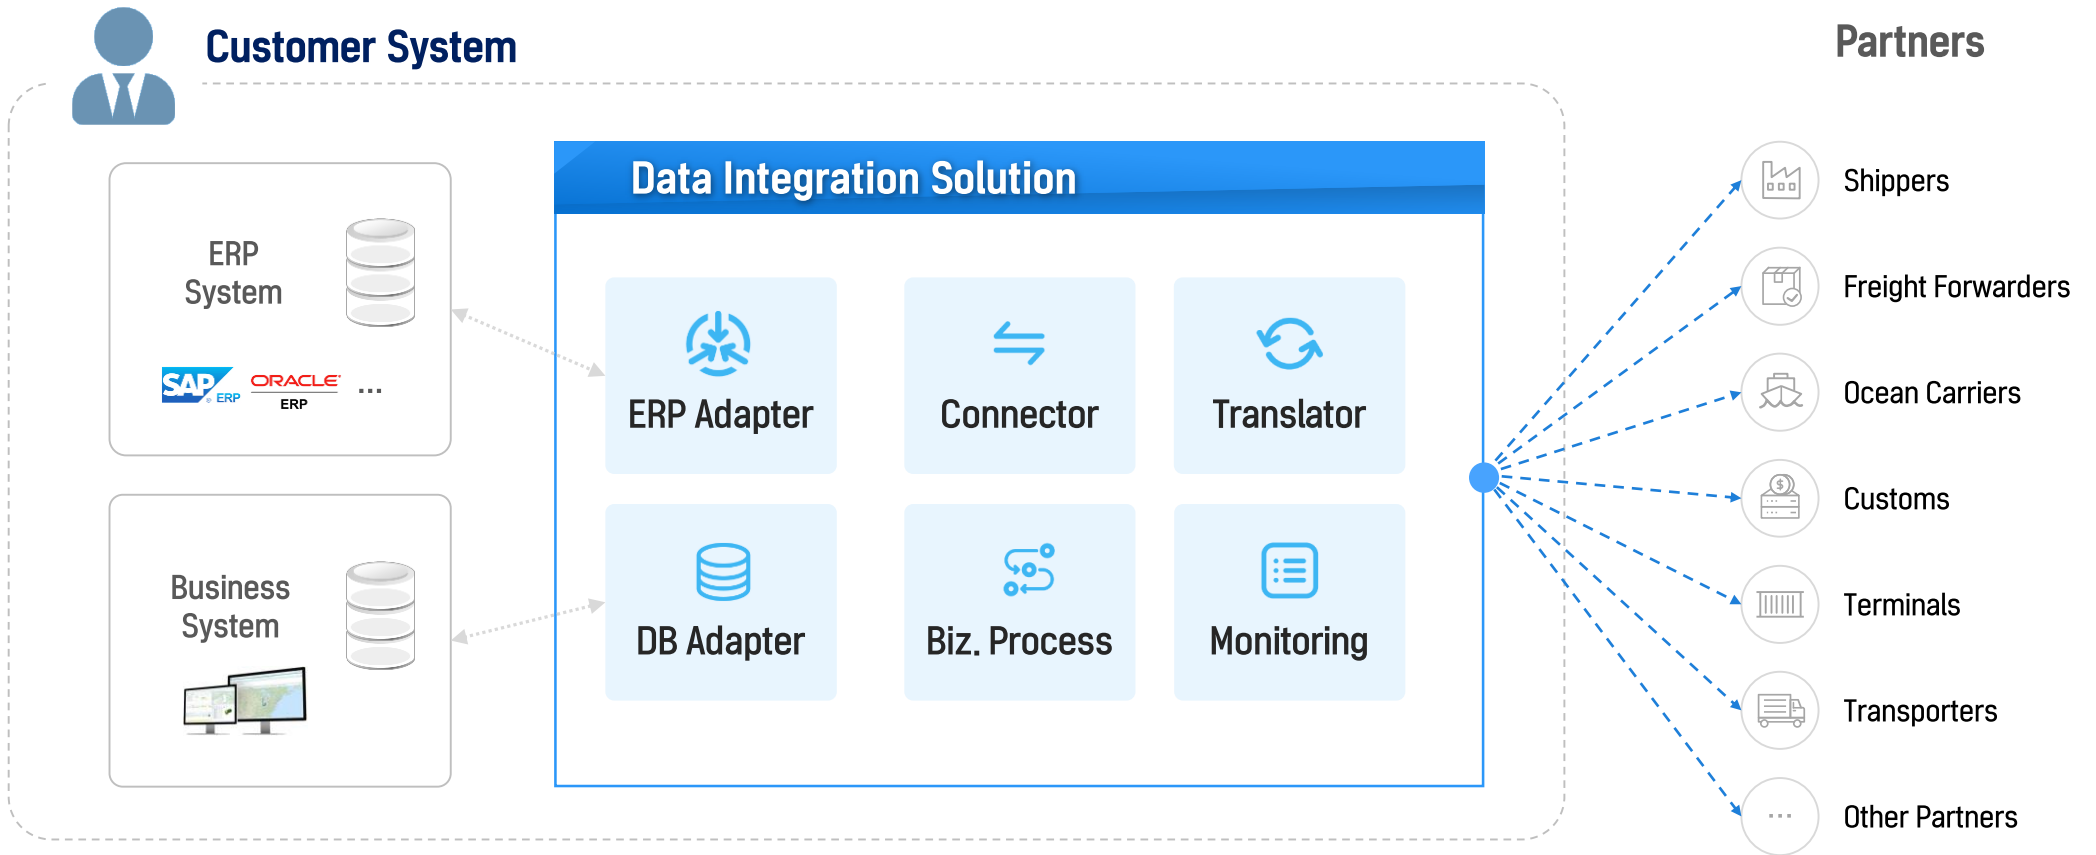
Customer System

Partners

ERP System

SAP ERP ORACLE ERP ...

Business System

Data Integration Solution

ERP Adapter

Connector

Translator

DB Adapter

Biz. Process

Monitoring

Shippers

Freight Forwarders

Ocean Carriers

Customs

Terminals

Transporters

...

Other Partners